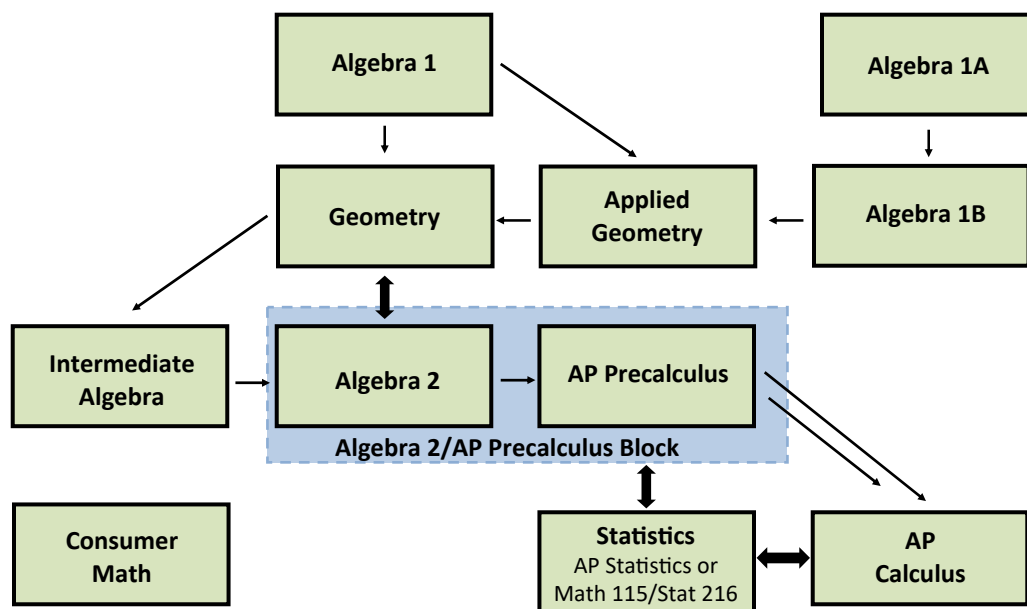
Algebra 1

Algebra 1A

Geometry

Applied Geometry

Algebra 1B

Intermediate Algebra

Algebra 2

AP Precalculus

Algebra 2/AP Precalculus Block

Consumer Math

Statistics
AP Statistics or
Math 115/Stat 216

AP Calculus